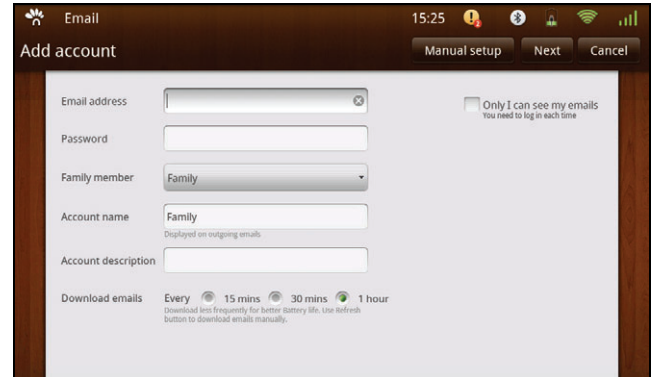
Email

15:25

Add account

Manual setup

Next

Cancel

Email address

Password

Family member

Family

Account name

Family

Displayed on outgoing emails

Account description

Download emails

Every 15 mins 30 mins 1 hour

Download less frequently for better Battery life. Use Refresh button to download emails manually.

Only I can see my emails

You need to log in each time